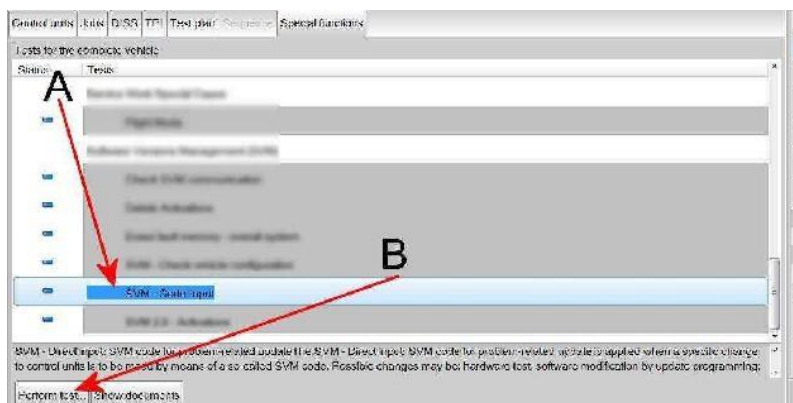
Control units | Jobs | DISS | TPI | Test plan | Sequence | Special functions

Tests for the complete vehicle

Status | Tests

A

Service Work Special Cases

Flight Mode

Software Versions Management (SVM)

Check SVM communication

Delete Activations

Erase fault memory - overall system

SVM - Check vehicle configuration

B

SVM - Direct input

SVM 2.0 - Activations

SVM - Direct input: SVM code for problem-related update the SVM - Direct input: SVM code for problem-related update is applied when a specific change to control units is to be made by means of a so called SVM code. Possible changes may be: hardware test, software modification by update programming;

Perform test... | Show documents